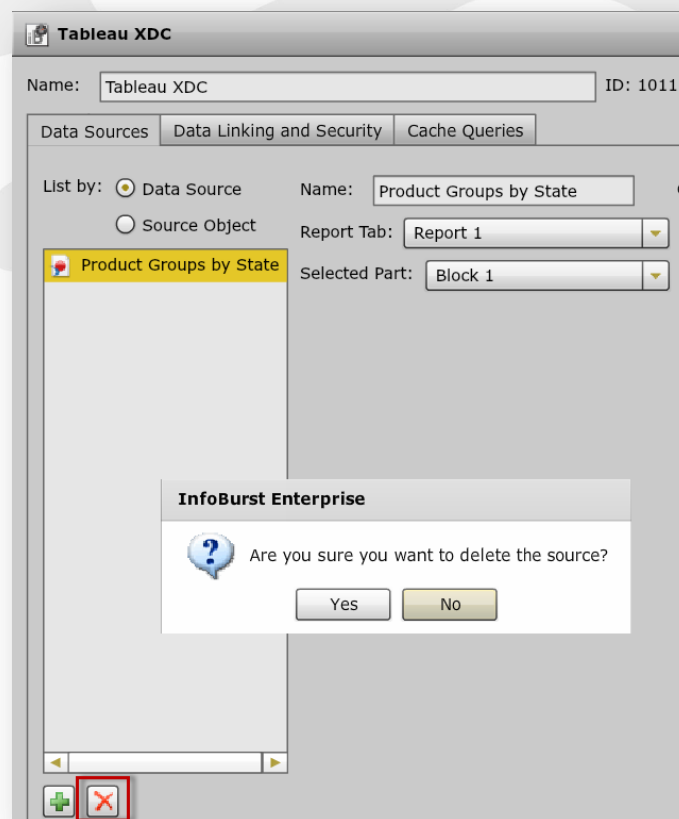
Tableau XDC

Name: Tableau XDC

ID: 1011

Data Sources | Data Linking and Security | Cache Queries

List by: Data Source

Source Object

Product Groups by State

Name: Product Groups by State

Report Tab: Report 1

Selected Part: Block 1

InfoBurst Enterprise

Are you sure you want to delete the source?

Yes

No